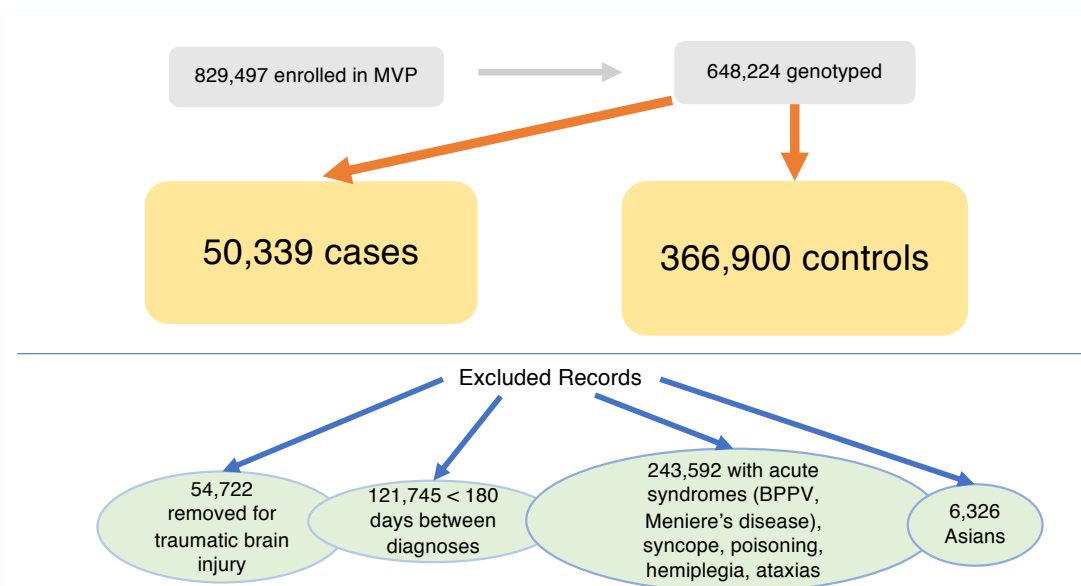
829,497 enrolled in MVP

648,224 genotyped

50,339 cases

366,900 controls

Excluded Records

54,722 removed for traumatic brain injury

121,745 < 180 days between diagnoses

243,592 with acute syndromes (BPPV, Meniere's disease), syncope, poisoning, hemiplegia, ataxias

6,326 Asians